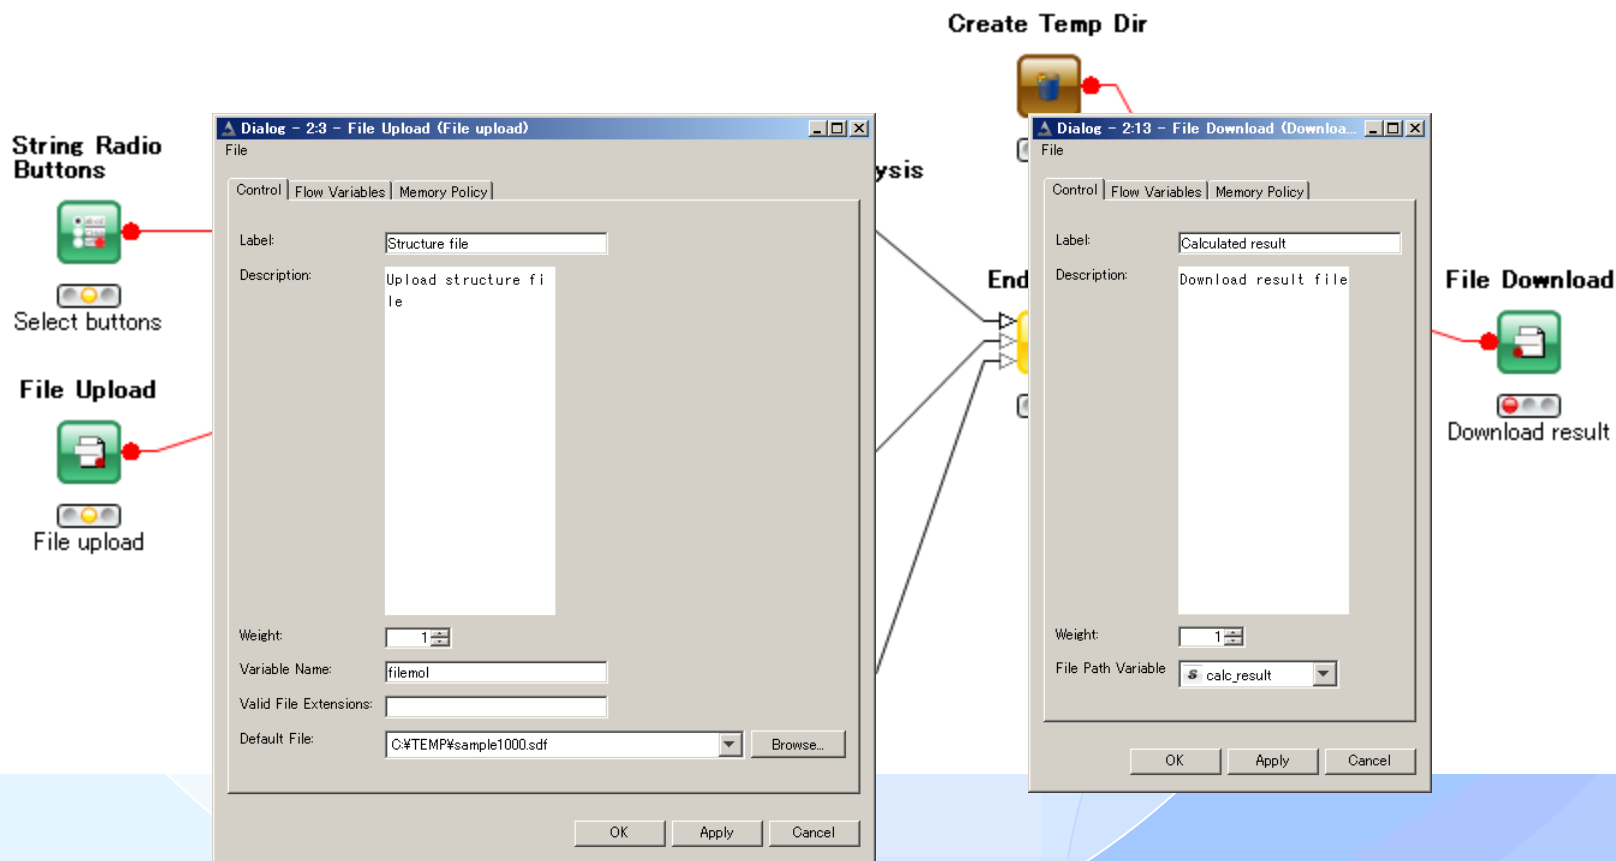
Create Temp Dir

String Radio Buttons

Select buttons

File Upload

File upload

Dialog - 2:3 - File Upload (File upload)

File

Control | Flow Variables | Memory Policy

Label: Structure file

Description: Upload structure file

Weight: 1

Variable Name: filemol

Valid File Extensions:

Default File: C:¥TEMP¥sample1000.sdf

Browse...

OK

Apply

Cancel

ysis

End

Dialog - 2:13 - File Download (Downloa...

File

Control | Flow Variables | Memory Policy

Label: Calculated result

Description: Download result file

Weight: 1

File Path Variable: calc_result

OK

Apply

Cancel

File Download

Download result